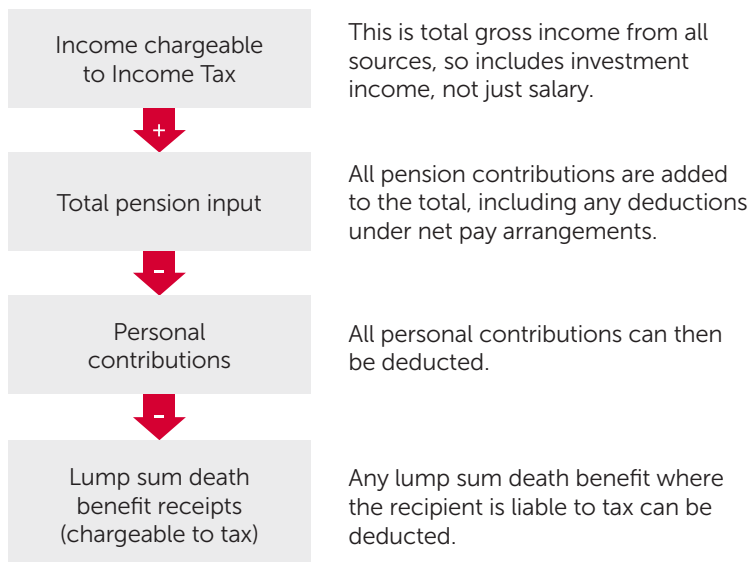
Income chargeable to Income Tax

This is total gross income from all sources, so includes investment income, not just salary.

+

Total pension input

All pension contributions are added to the total, including any deductions under net pay arrangements.

-

Personal contributions

All personal contributions can then be deducted.

-

Lump sum death benefit receipts (chargeable to tax)

Any lump sum death benefit where the recipient is liable to tax can be deducted.